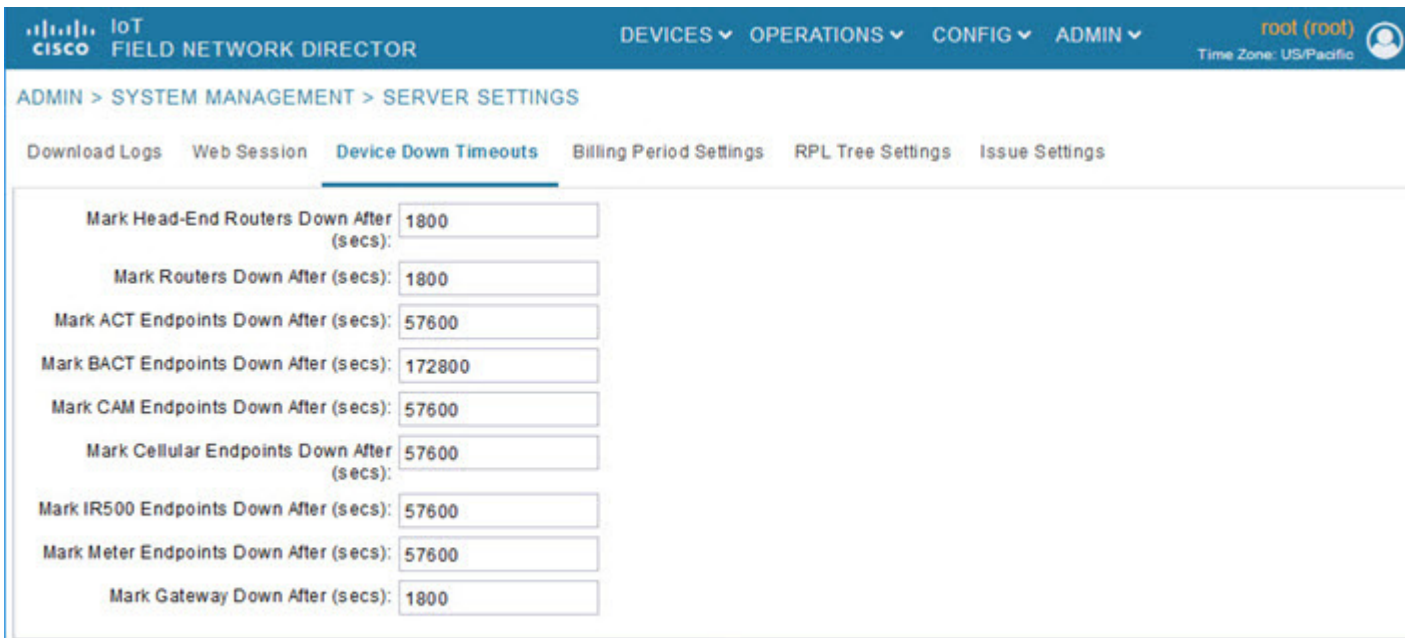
cisco IoT FIELD NETWORK DIRECTOR

DEVICES ⌄ OPERATIONS ⌄ CONFIG ⌄ ADMIN ⌄

root (root)
Time Zone: US/Pacific

ADMIN > SYSTEM MANAGEMENT > SERVER SETTINGS

Download Logs Web Session Device Down Timeouts Billing Period Settings RPL Tree Settings Issue Settings

Mark Head-End Routers Down After (secs): 1800

Mark Routers Down After (secs): 1800

Mark ACT Endpoints Down After (secs): 57600

Mark BACT Endpoints Down After (secs): 172800

Mark CAM Endpoints Down After (secs): 57600

Mark Cellular Endpoints Down After (secs): 57600

Mark IR500 Endpoints Down After (secs): 57600

Mark Meter Endpoints Down After (secs): 57600

Mark Gateway Down After (secs): 1800